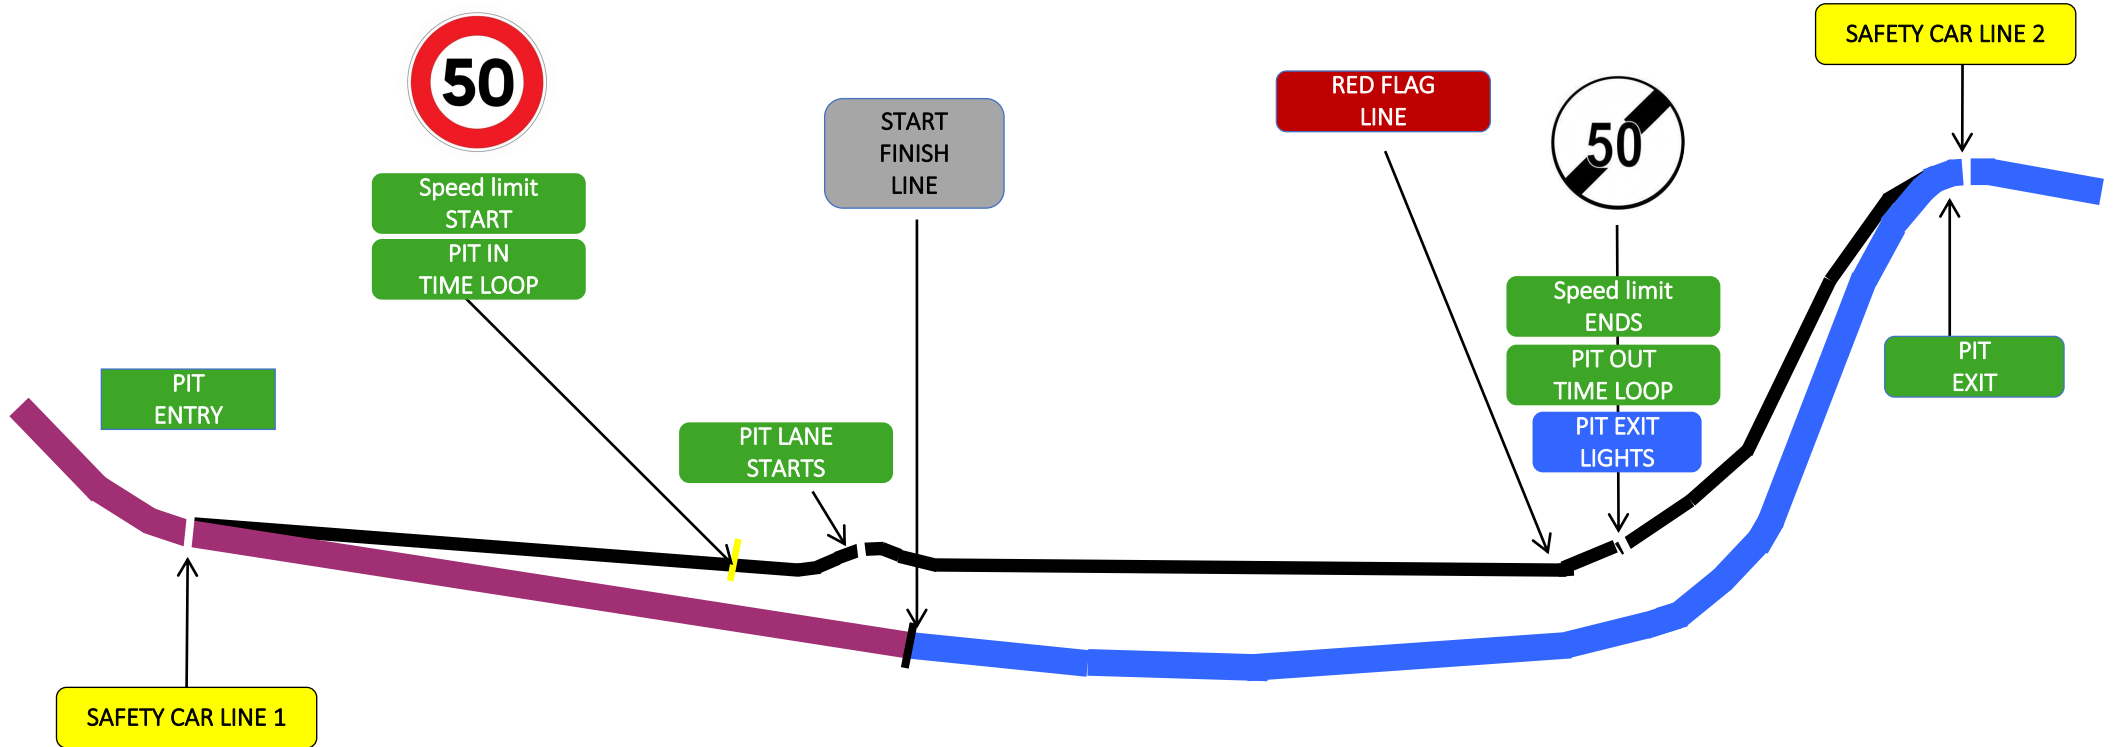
50

Speed limit
START

PIT IN
TIME LOOP

START
FINISH
LINE

RED FLAG
LINE

50

SAFETY CAR LINE 2

Speed limit
ENDS

PIT OUT
TIME LOOP

PIT EXIT
LIGHTS

PIT
EXIT

PIT
ENTRY

PIT LANE
STARTS

SAFETY CAR LINE 1